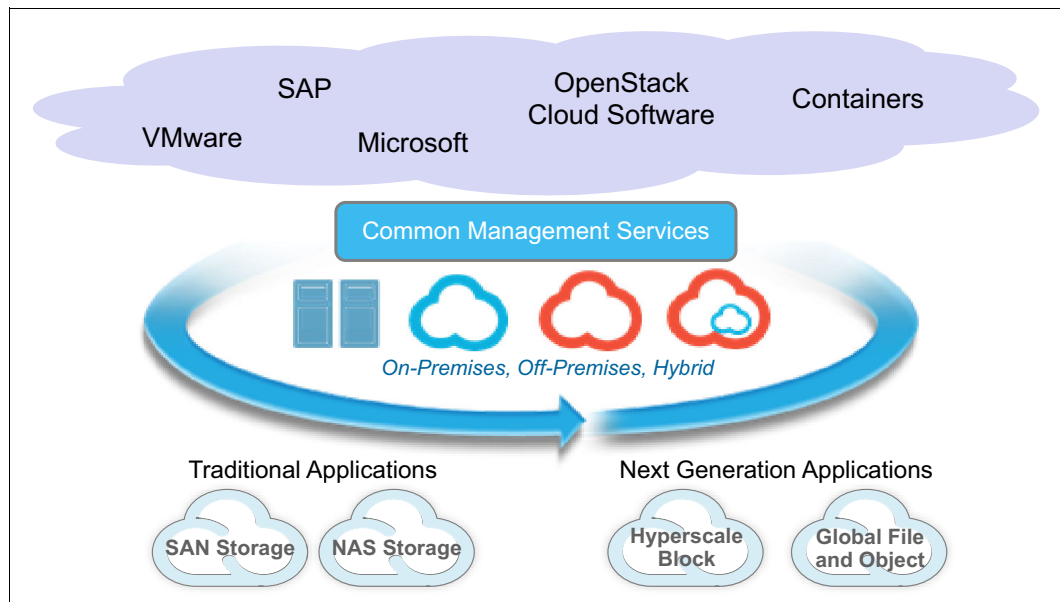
SAP

VMware

Microsoft

OpenStack
Cloud Software

Containers

Common Management Services

On-Premises, Off-Premises, Hybrid

Traditional Applications

SAN Storage

NAS Storage

Next Generation Applications

Hyperscale Block

Global File and Object